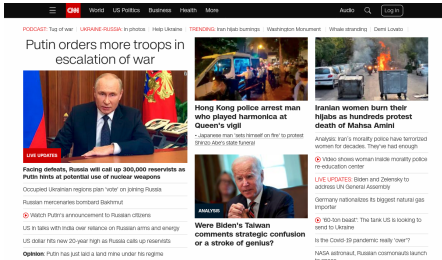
CNN World US Politics Business Health More Audio Log in

PODCAST: Tug of war | UKRAINE-RUSSIA: In photos | Help Ukraine | TRENDING: Iran hijab burnings | Washington Monument | Whale stranding | Demi Lovato

Putin orders more troops in escalation of war

LIVE UPDATES

Facing defeats, Russia will call up 300,000 reservists as Putin hints at potential use of nuclear weapons

Occupied Ukrainian regions plan 'vote' on joining Russia

Russian mercenaries bombard Bakhmut

Watch Putin's announcement to Russian citizens

US in talks with India over reliance on Russian arms and energy

US dollar hits new 20-year high as Russia calls up reservists

Opinion: Putin has just laid a land mine under his regime

Hong Kong police arrest man who played harmonica at Queen's vigil

Japanese man 'sets himself on fire' to protest Shinzo Abe's state funeral

ANALYSIS

Were Biden's Taiwan comments strategic confusion or a stroke of genius?

Iranian women burn their hijabs as hundreds protest death of Mahsa Amini

Analysis: Iran's morality police have terrorized women for decades. They've had enough

Video shows women inside morality police re-education center

LIVE UPDATES: Biden and Zelensky to address UN General Assembly

Germany nationalizes its biggest natural gas importer

'60-ton beast': The tank US is looking to send to Ukraine

Is the Covid-19 pandemic really 'over'?

NASA astronaut, Russian cosmonauts launch to space